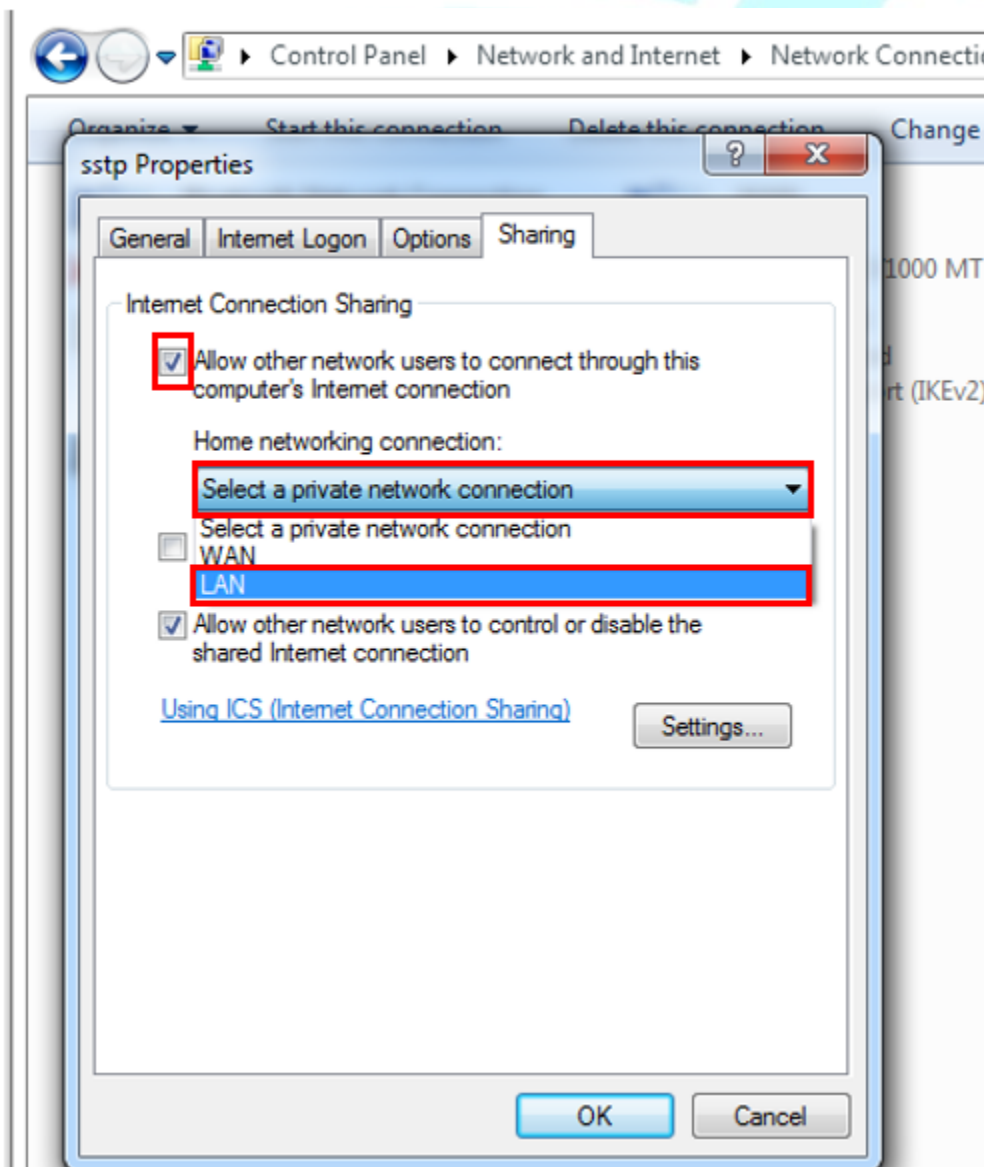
Control Panel ▸ Network and Internet ▸ Network Connectio

Organize ▾ Start this connection Delete this connection Change

sstp Properties

?

General | Internet Logon | Options | Sharing

Internet Connection Sharing

Allow other network users to connect through this computer's Internet connection

Home networking connection:

Select a private network connection

Select a private network connection
WAN
LAN

Allow other network users to control or disable the shared Internet connection

Using ICS (Internet Connection Sharing)

Settings...

OK

Cancel

1000 MT

d

rt (IKEv2)